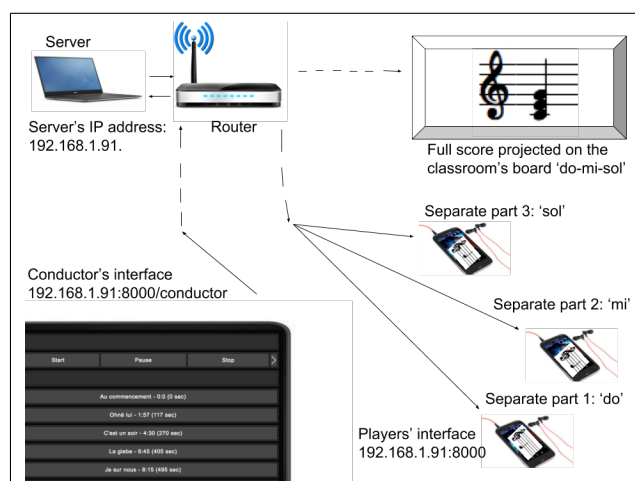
Server

Server's IP address: 192.168.1.91.

Router

Full score projected on the classroom's board 'do-mi-sol'

Separate part 3: 'sol'

Conductor's interface
192.168.1.91:8000/conductor

Separate part 2: 'mi'

Start | Pause | Stop

Au commencement - 0:0 (0 sec)

Ohné lui - 1:57 (117 sec)

C'est un soir - 4:30 (270 sec)

La glebe - 6:45 (405 sec)

Je sur nous - 8:15 (495 sec)

Separate part 1: 'do'

Players' interface
192.168.1.91:8000